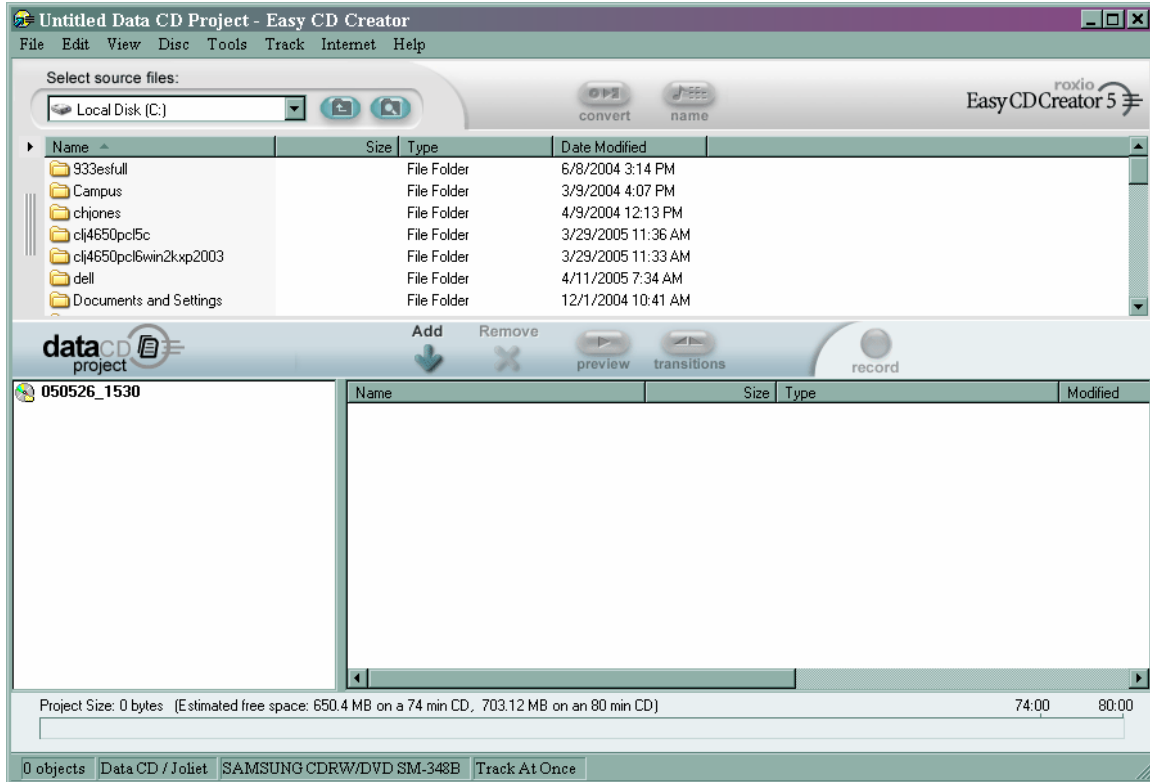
Untitled Data CD Project - Easy CD Creator

File Edit View Disc Tools Track Internet Help

Select source files:

Local Disk (C:)

convert

name

roxio
Easy CD Creator 5

| Name | Size | Type | Date Modified |
|---|---|---|---|
| 933esfull | | File Folder | 6/8/2004 3:14 PM |
| Campus | | File Folder | 3/9/2004 4:07 PM |
| chjones | | File Folder | 4/9/2004 12:13 PM |
| clj4650pcl5c | | File Folder | 3/29/2005 11:36 AM |
| clj4650pcl6win2kxp2003 | | File Folder | 3/29/2005 11:33 AM |
| dell | | File Folder | 4/11/2005 7:34 AM |
| Documents and Settings | | File Folder | 12/1/2004 10:41 AM |

data CD project

Add

Remove

preview

transitions

record

050526_1530

| Name | Size | Type | Modified |
|---|---|---|---|

Project Size: 0 bytes (Estimated free space: 650.4 MB on a 74 min CD, 703.12 MB on an 80 min CD)

74:00

80:00

0 objects | Data CD / Joliet | SAMSUNG CDRW/DVD SM-348B | Track At Once